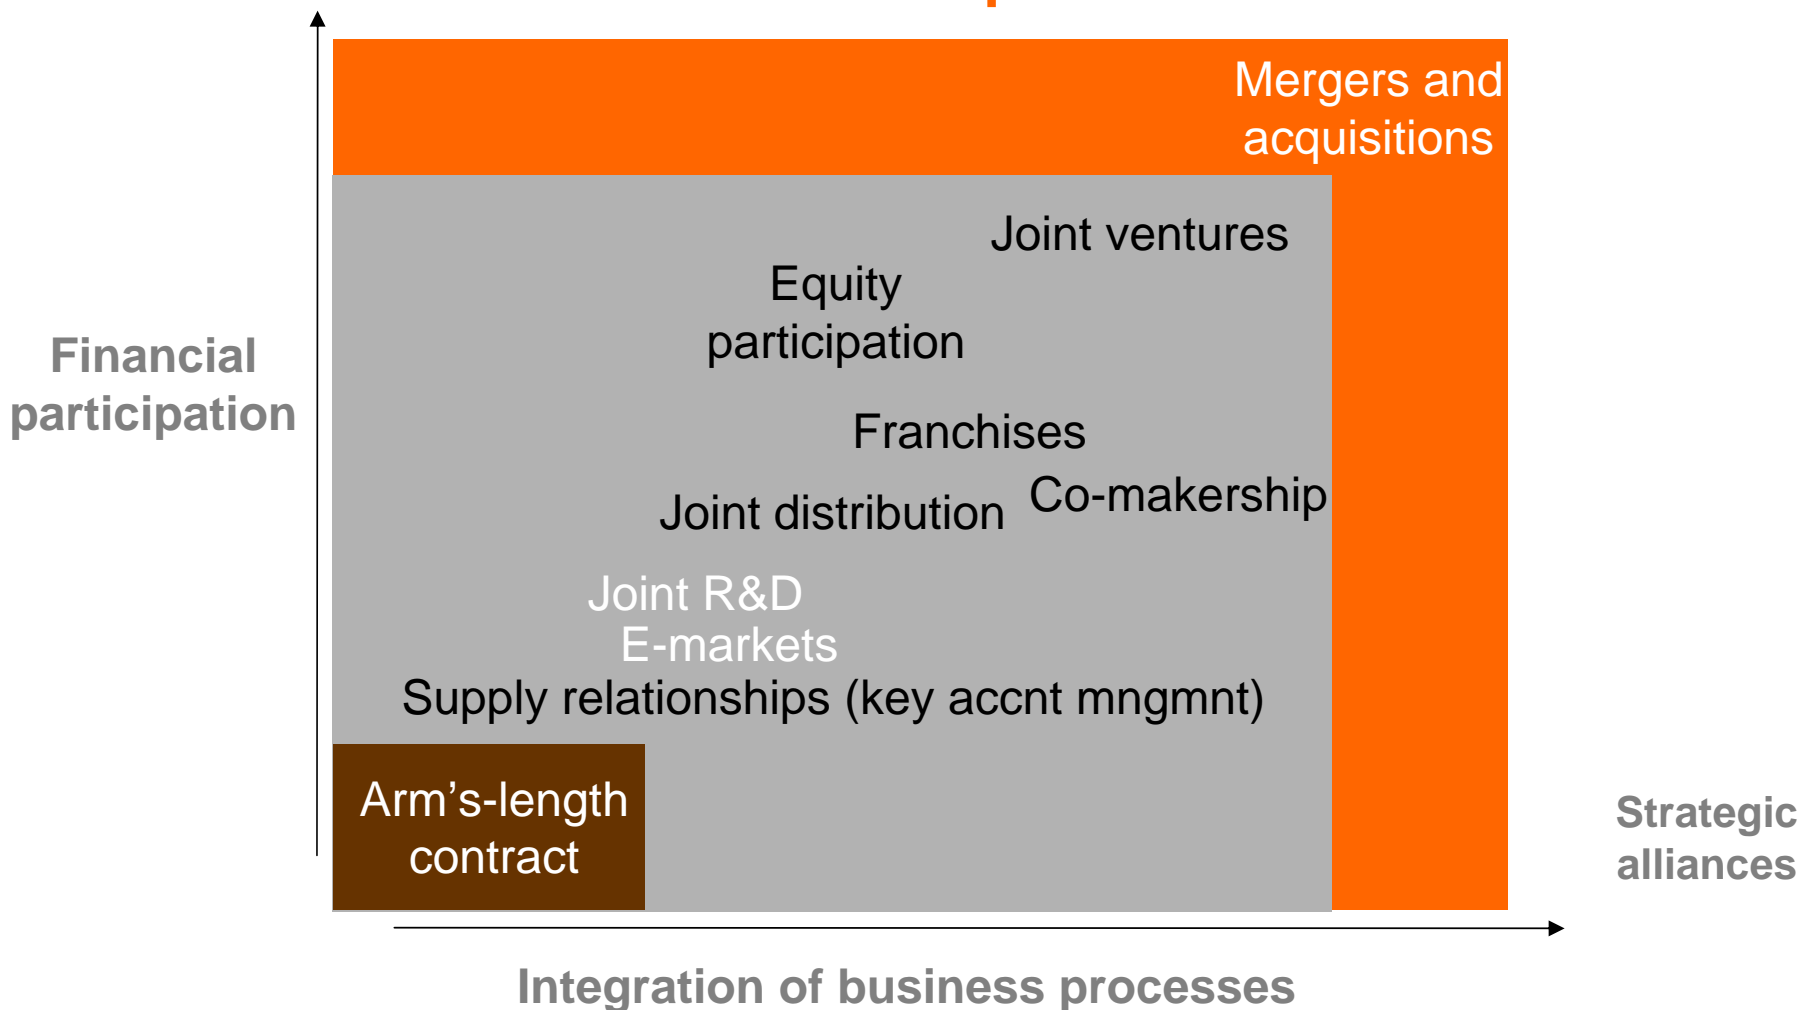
Mergers and acquisitions

Joint ventures

Equity participation

Franchises

Joint distribution

Co-makership

Joint R&D

E-markets

Supply relationships (key accnt mngmnt)

Arm’s-length contract

Financial participation

Strategic alliances

Integration of business processes